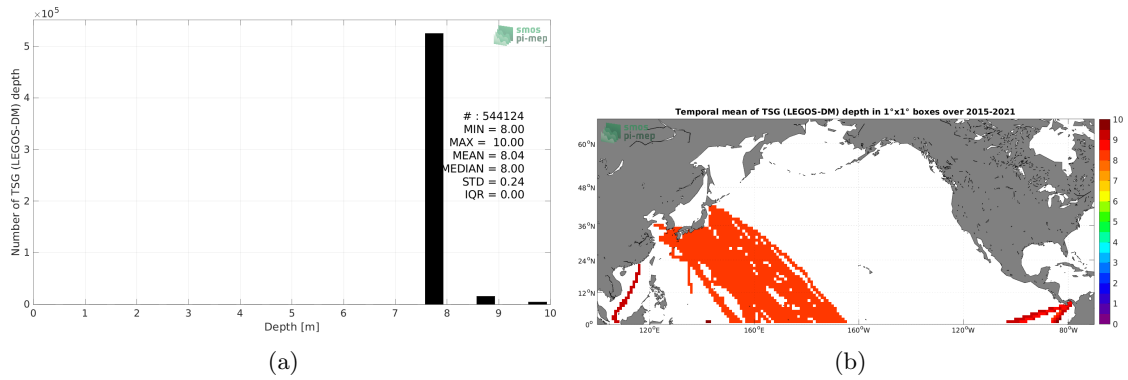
$\times10^5$
smos
pi-mep
Number of TSG (LEGOS-DM) depth
# : 544124
MIN = 8.00
MAX = 10.00
MEAN = 8.04
MEDIAN = 8.00
STD = 0.24
IQR = 0.00
5
4
3
2
1
0
0 1 2 3 4 5 6 7 8 9 10
Depth [m]
(a)

Temporal mean of TSG (LEGOS-DM) depth in 1°x1° boxes over 2015-2021
smos
pi-mep
60°N
48°N
36°N
24°N
12°N
0°
120°E
160°E
160°W
120°W
80°W
10
9
8
7
6
5
4
3
2
1
0
(b)